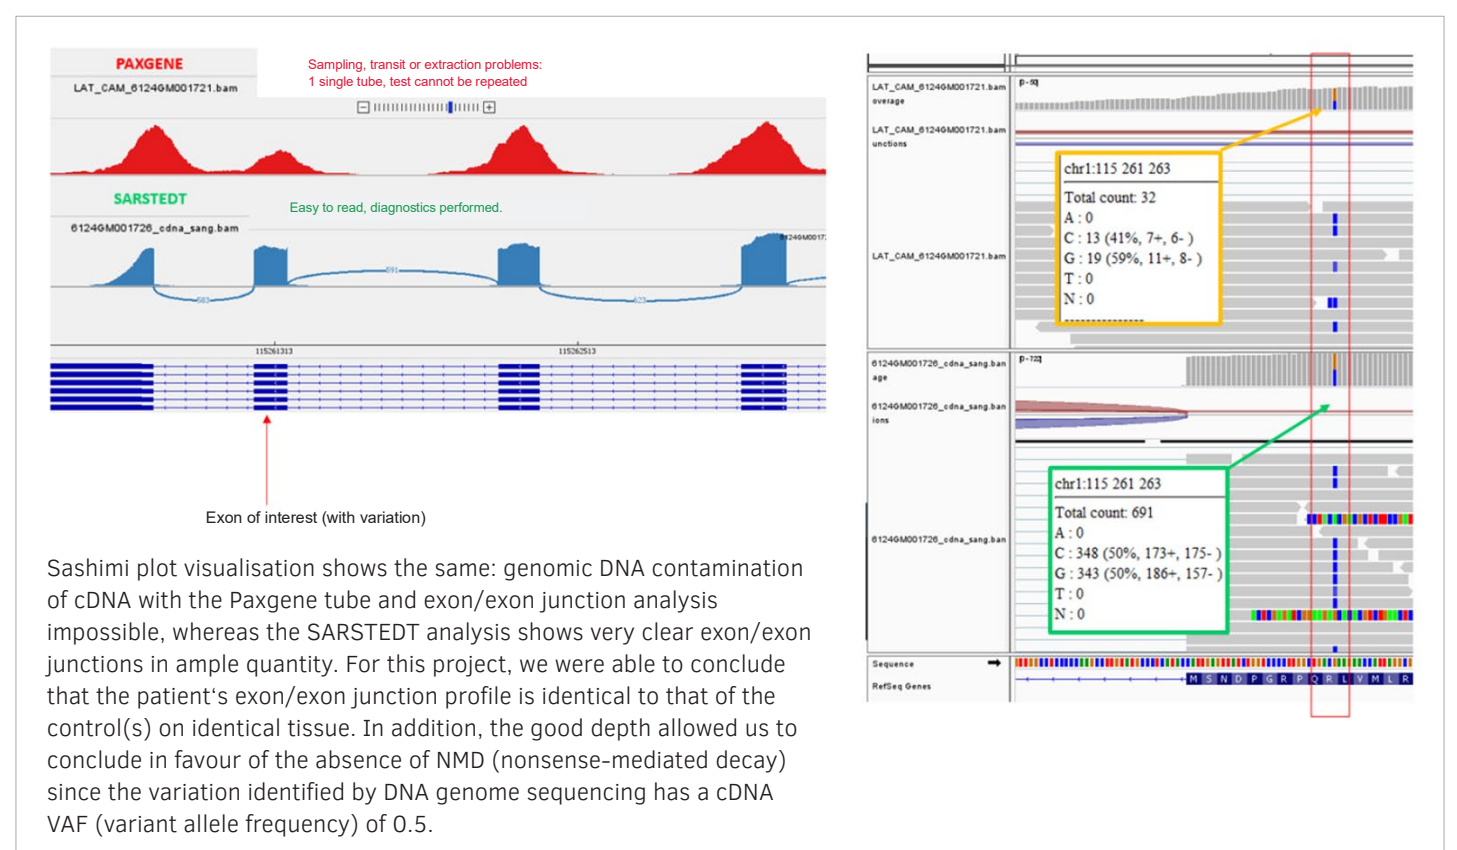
PAXGENE
LAT_CAM_6124GM001721.bam

Sampling, transit or extraction problems:
1 single tube, test cannot be repeated

SARSTEDT
6124GM001726_cdna_sang.bam

Easy to read, diagnostics performed.

691
683
625

115261313
115262513

Exon of interest (with variation)

Sashimi plot visualisation shows the same: genomic DNA contamination of cDNA with the Paxgene tube and exon/exon junction analysis impossible, whereas the SARSTEDT analysis shows very clear exon/exon junctions in ample quantity. For this project, we were able to conclude that the patient‘s exon/exon junction profile is identical to that of the control(s) on identical tissue. In addition, the good depth allowed us to conclude in favour of the absence of NMD (nonsense-mediated decay) since the variation identified by DNA genome sequencing has a cDNA VAF (variant allele frequency) of 0.5.

LAT_CAM_6124GM001721.bam overage
LAT_CAM_6124GM001721.bam unctions
LAT_CAM_6124GM001721.bam

chr1:115 261 263
Total count: 32
A : 0
C : 13 (41%, 7+, 6- )
G : 19 (59%, 11+, 8- )
T : 0
N : 0

6124GM001726_cdna_sang.bam age
6124GM001726_cdna_sang.bam ions
6124GM001726_cdna_sang.bam

chr1:115 261 263
Total count: 691
A : 0
C : 348 (50%, 173+, 175- )
G : 343 (50%, 186+, 157- )
T : 0
N : 0

Sequence
RefSeq Genes
M S N D P G R P Q R L V M L R